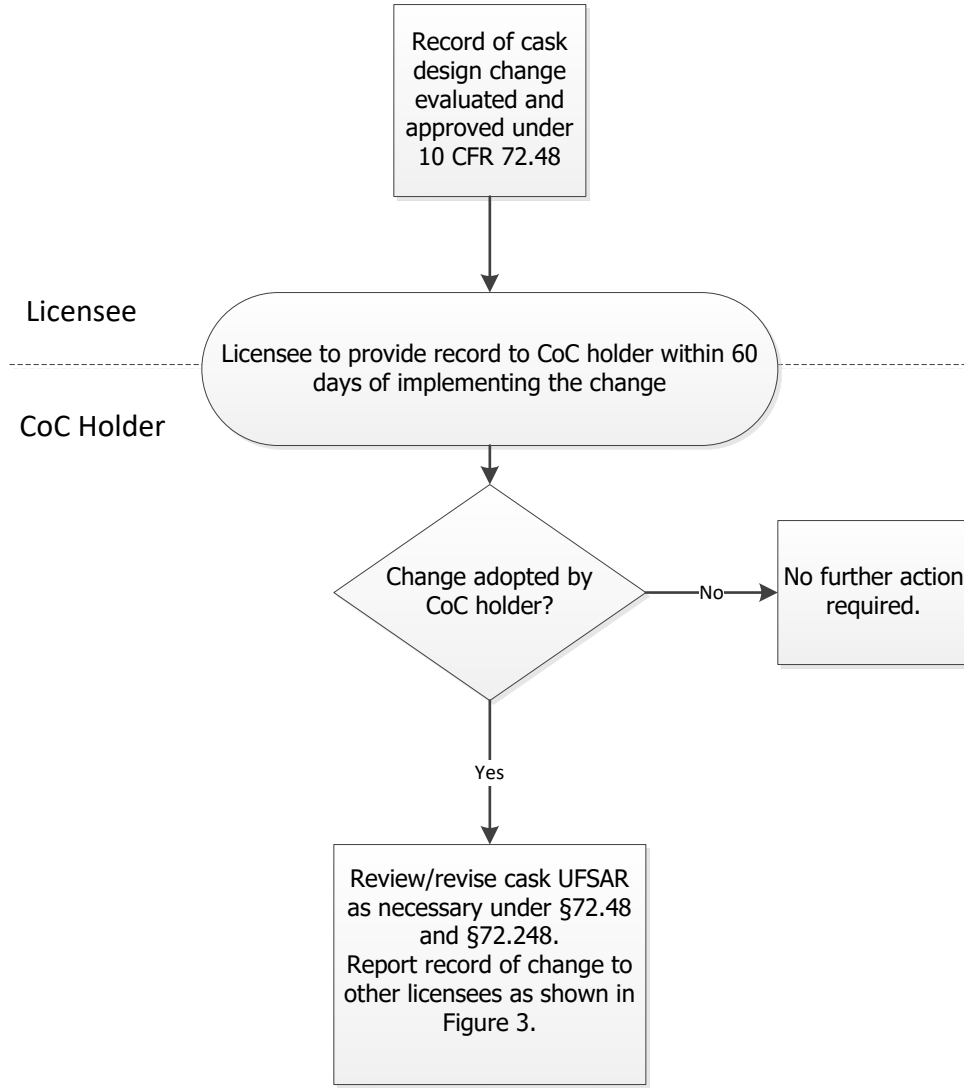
Record of cask design change evaluated and approved under 10 CFR 72.48

Licensee

Licensee to provide record to CoC holder within 60 days of implementing the change

CoC Holder

Change adopted by CoC holder?

No

No further action required.

Yes

Review/revise cask UFSAR as necessary under §72.48 and §72.248.
Report record of change to other licensees as shown in Figure 3.